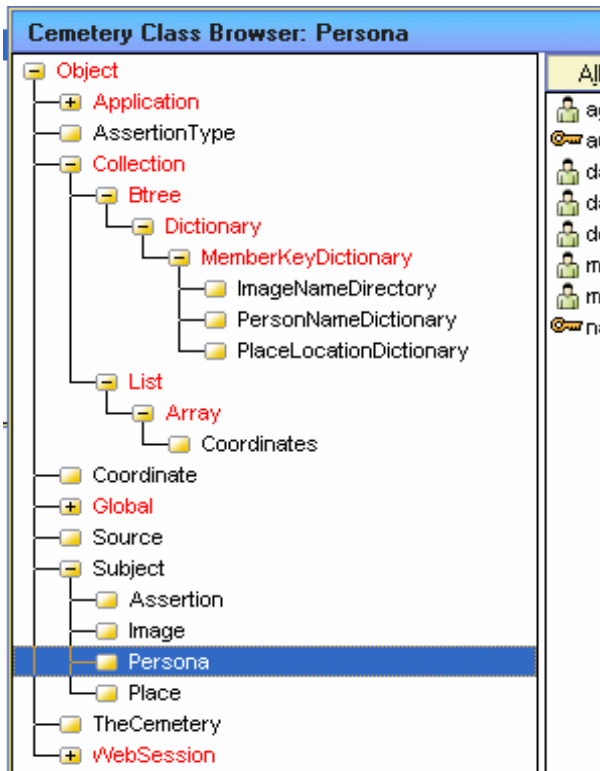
Cemetery Class Browser: Persona

Object
Application
AssertionType
Collection
Btree
Dictionary
MemberKeyDictionary
ImageNameDirectory
PersonNameDictionary
PlaceLocationDictionary
List
Array
Coordinates
Coordinate
Global
Source
Subject
Assertion
Image
Persona
Place
TheCemetery
WebSession

All
ag
au
da
da
de
m
m
na